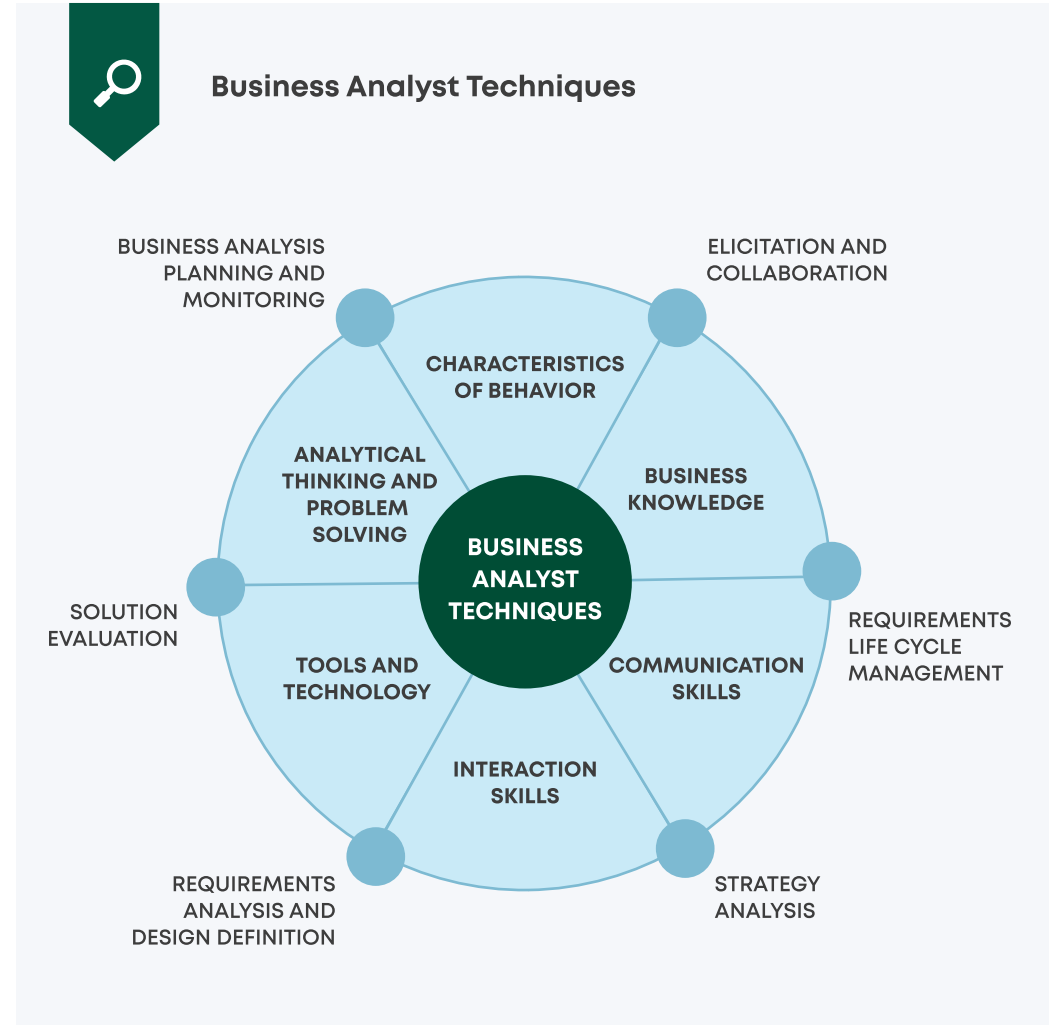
Business Analyst Techniques

BUSINESS ANALYSIS PLANNING AND MONITORING

ELICITATION AND COLLABORATION

CHARACTERISTICS OF BEHAVIOR

ANALYTICAL THINKING AND PROBLEM SOLVING

BUSINESS KNOWLEDGE

BUSINESS ANALYST TECHNIQUES

SOLUTION EVALUATION

REQUIREMENTS LIFE CYCLE MANAGEMENT

TOOLS AND TECHNOLOGY

COMMUNICATION SKILLS

INTERACTION SKILLS

REQUIREMENTS ANALYSIS AND DESIGN DEFINITION

STRATEGY ANALYSIS